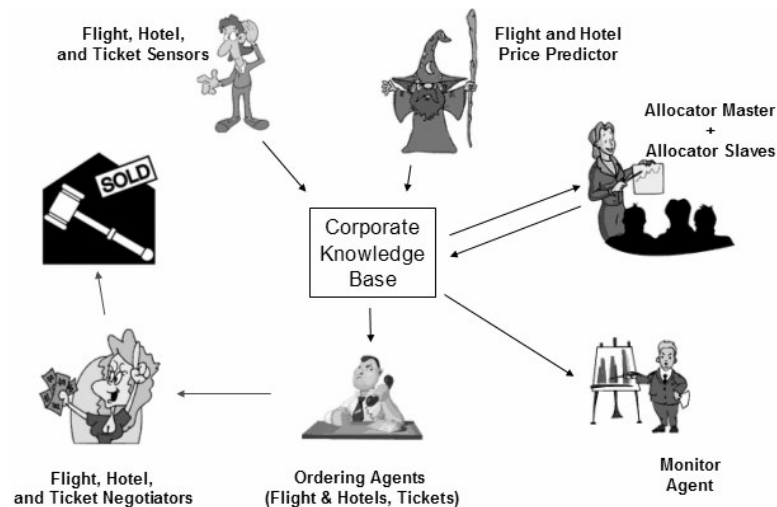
Flight, Hotel, and Ticket Sensors

Flight and Hotel Price Predictor

Allocator Master + Allocator Slaves

SOLD

Corporate Knowledge Base

Monitor Agent

Ordering Agents (Flight & Hotels, Tickets)

Flight, Hotel, and Ticket Negotiators